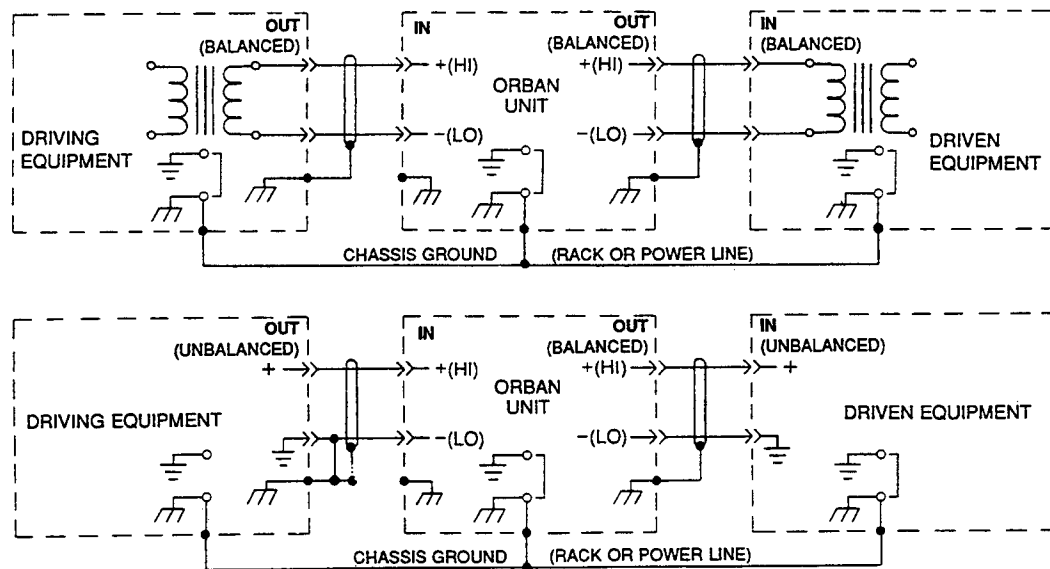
OUT
(BALANCED)
IN
+(HI)
ORBAN UNIT
−(LO)
OUT
(BALANCED)
+(HI)
−(LO)
IN
(BALANCED)
DRIVING EQUIPMENT
DRIVEN EQUIPMENT
CHASSIS GROUND
(RACK OR POWER LINE)

OUT
(UNBALANCED)
+
IN
+(HI)
ORBAN UNIT
−(LO)
OUT
(BALANCED)
+(HI)
−(LO)
IN
(UNBALANCED)
+
DRIVING EQUIPMENT
DRIVEN EQUIPMENT
CHASSIS GROUND
(RACK OR POWER LINE)